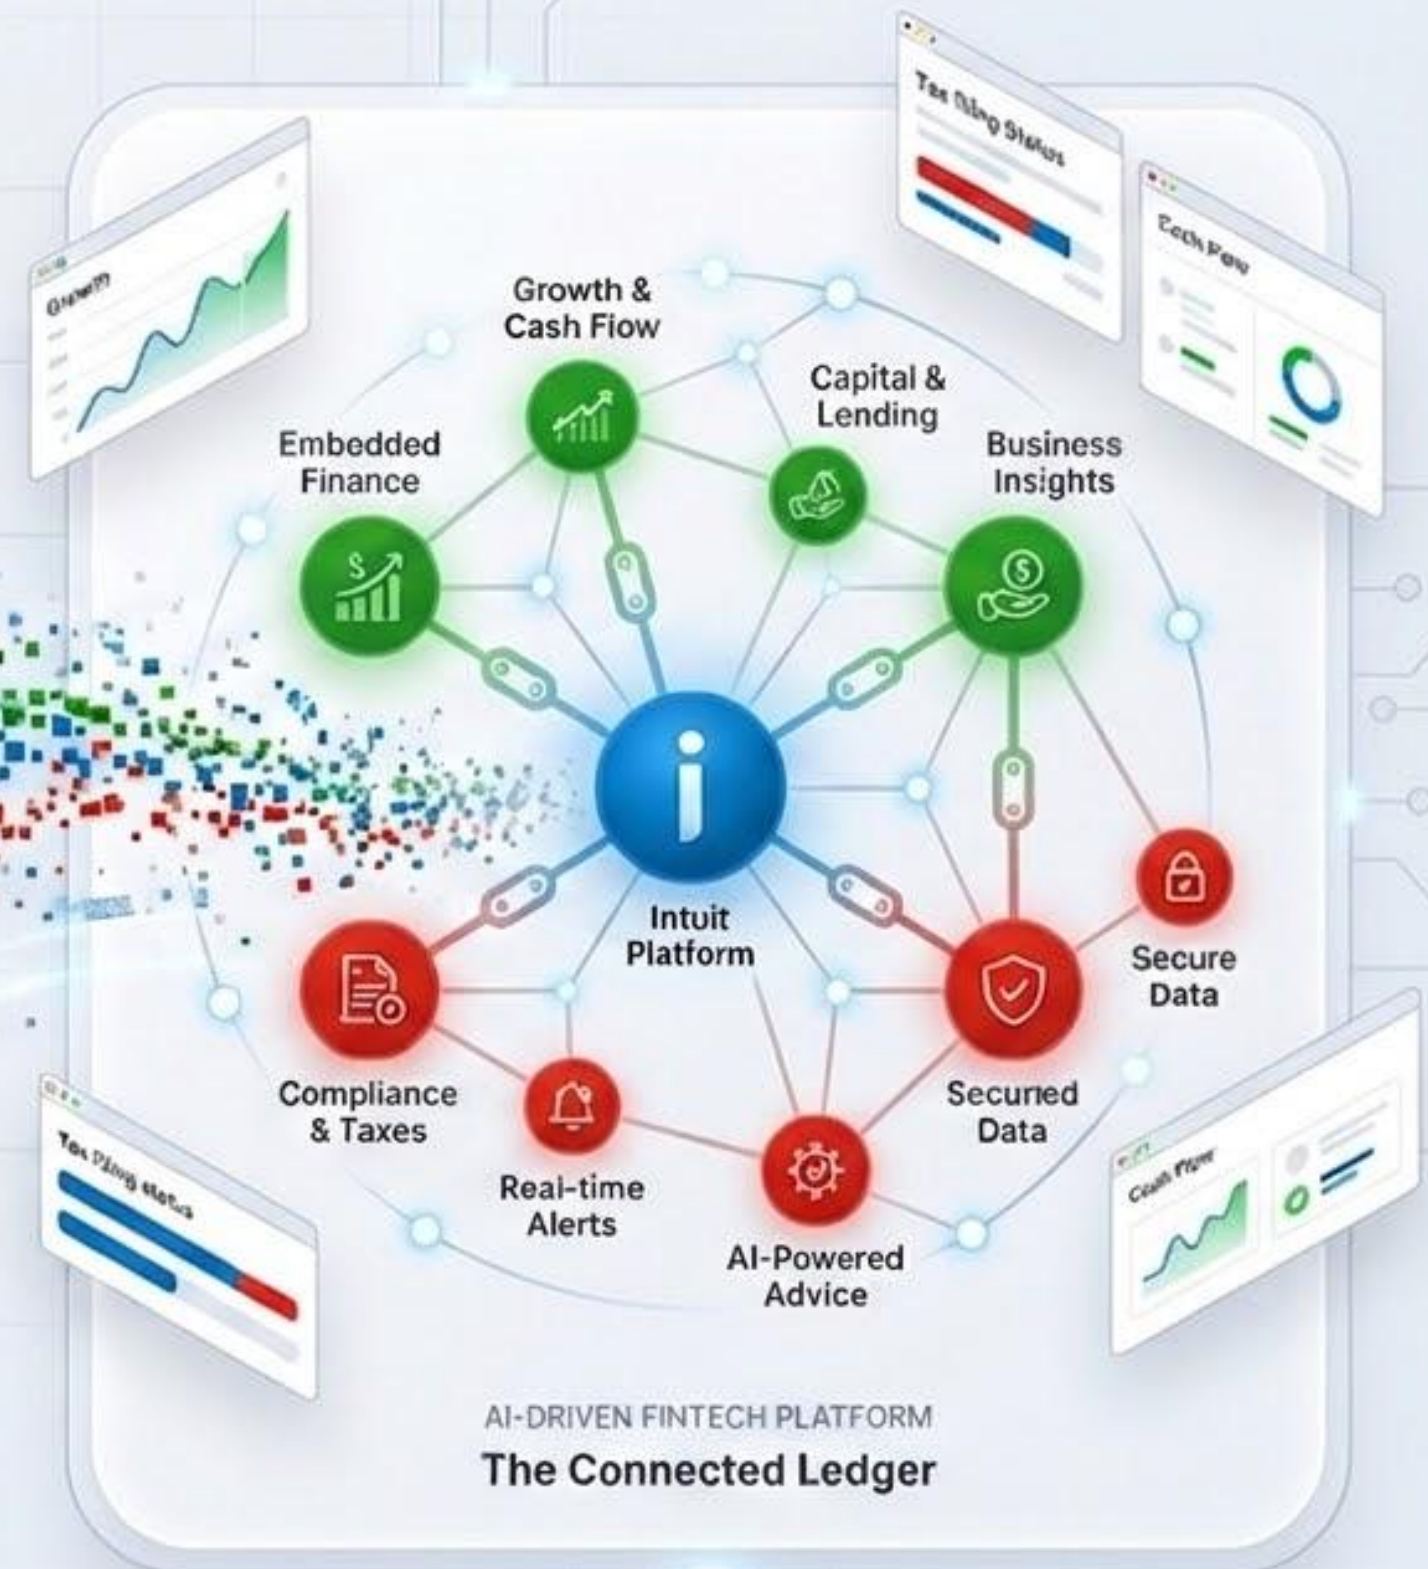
Tax filing Status

Cash Flow

Growth

Growth & Cash Flow

Capital & Lending

Embedded Finance

Business Insights

i

Intuit Platform

Secure Data

Compliance & Taxes

Secured Data

Real-time Alerts

AI-Powered Advice

Tax filing status

Cash Flow

AI-DRIVEN FINTECH PLATFORM

The Connected Ledger